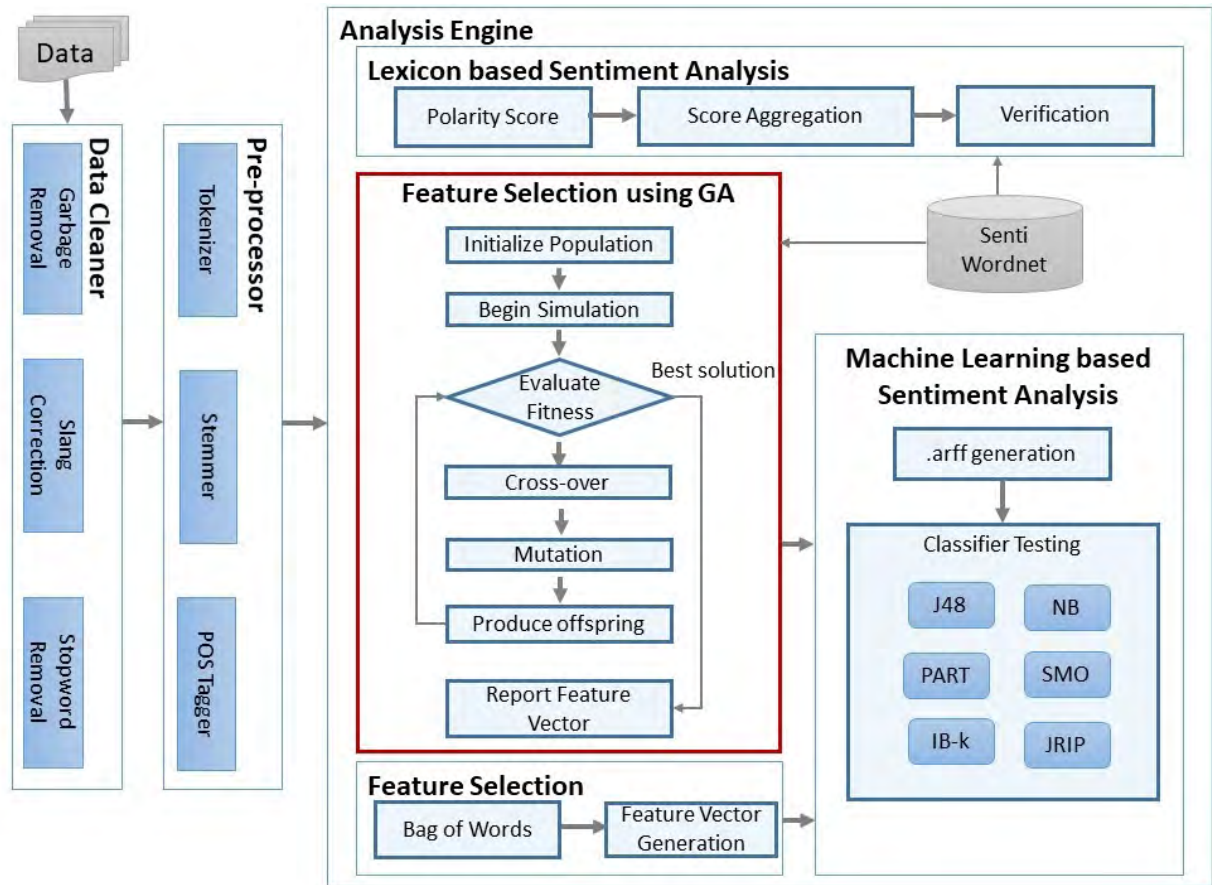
Data

Data Cleaner

Garbage Removal

Slang Correction

Stopword Removal

Pre-processor

Tokenizer

Stemmer

POS Tagger

Analysis Engine

Lexicon based Sentiment Analysis

Polarity Score

Score Aggregation

Verification

Senti Wordnet

Feature Selection using GA

Initialize Population

Begin Simulation

Evaluate Fitness

Best solution

Cross-over

Mutation

Produce offspring

Report Feature Vector

Machine Learning based Sentiment Analysis

.arff generation

Classifier Testing

J48

NB

PART

SMO

IB-k

JRIP

Feature Selection

Bag of Words

Feature Vector Generation